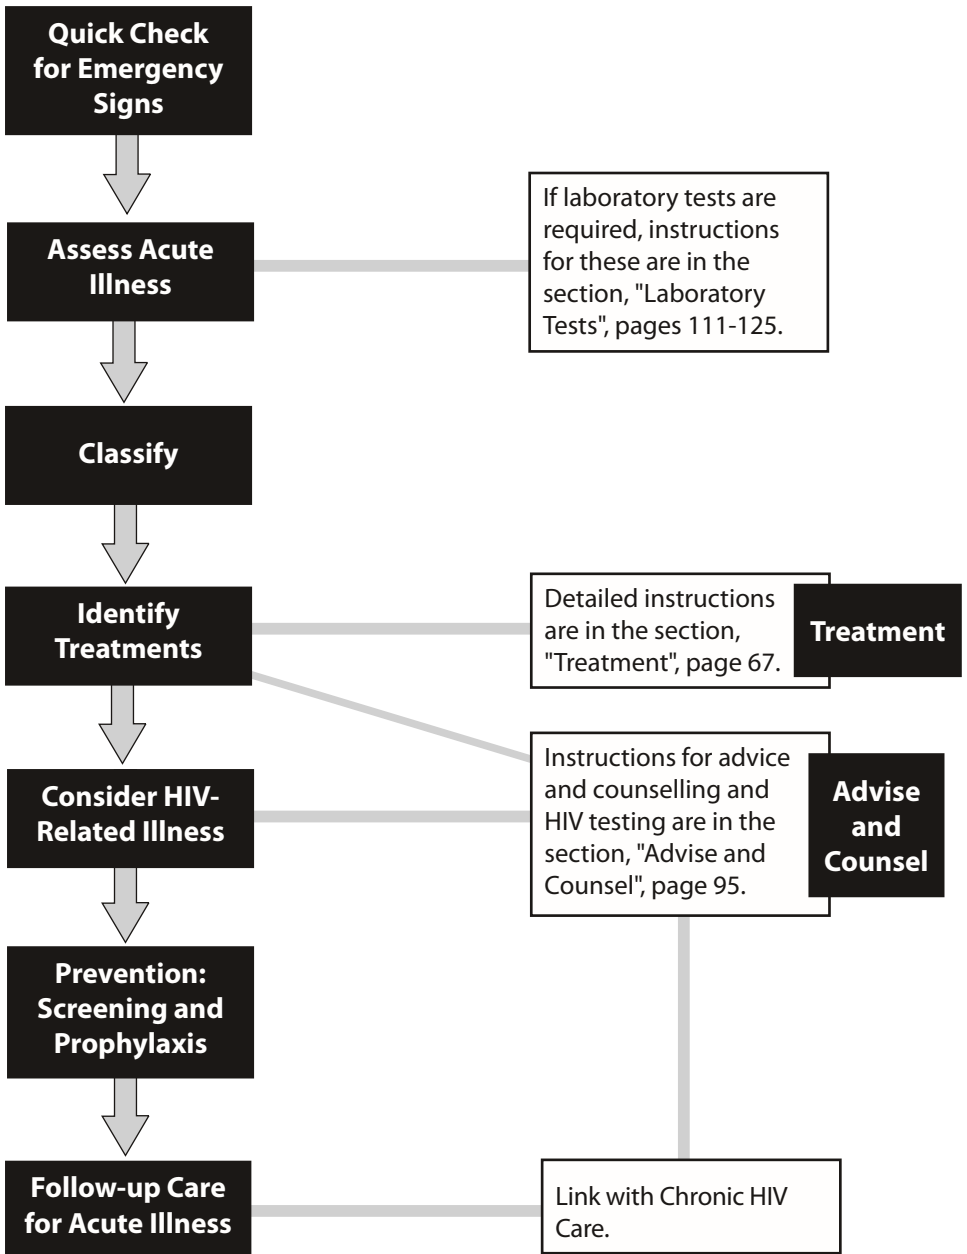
Quick Check for Emergency Signs

Assess Acute Illness

If laboratory tests are required, instructions for these are in the section, "Laboratory Tests", pages 111-125.

Classify

Identify Treatments

Detailed instructions are in the section, "Treatment", page 67.

Treatment

Consider HIV-Related Illness

Instructions for advice and counselling and HIV testing are in the section, "Advise and Counsel", page 95.

Advise and Counsel

Prevention: Screening and Prophylaxis

Follow-up Care for Acute Illness

Link with Chronic HIV Care.